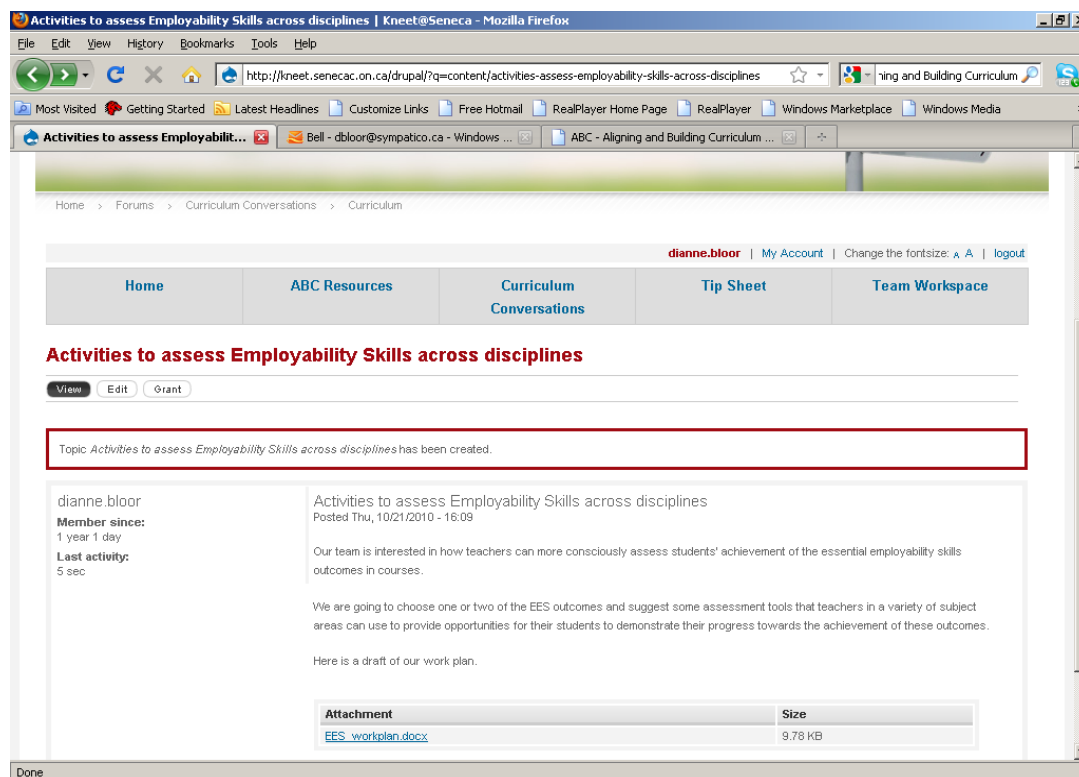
Activities to assess Employability Skills across disciplines | Kneet@Seneca - Mozilla Firefox

File Edit View History Bookmarks Tools Help

http://kneet.senecac.on.ca/drupal/?q=content/activities-assess-employability-skills-across-disciplines

ning and Building Curriculum

Most Visited Getting Started Latest Headlines Customize Links Free Hotmail RealPlayer Home Page RealPlayer Windows Marketplace Windows Media

Activities to assess Employabilit... | Bell - dbloor@sympatico.ca - Windows ... | ABC - Aligning and Building Curriculum ...

Home › Forums › Curriculum Conversations › Curriculum

dianne.bloor | My Account | Change the fontsize: A A | logout

Home | ABC Resources | Curriculum Conversations | Tip Sheet | Team Workspace

Activities to assess Employability Skills across disciplines

View Edit Grant

Topic Activities to assess Employability Skills across disciplines has been created.

dianne.bloor
Member since:
1 year 1 day
Last activity:
5 sec

Activities to assess Employability Skills across disciplines
Posted Thu, 10/21/2010 - 16:09

Our team is interested in how teachers can more consciously assess students' achievement of the essential employability skills outcomes in courses.

We are going to choose one or two of the EES outcomes and suggest some assessment tools that teachers in a variety of subject areas can use to provide opportunities for their students to demonstrate their progress towards the achievement of these outcomes.

Here is a draft of our work plan.

| Attachment | Size |
|---|---|
| EES_workplan.docx | 9.78 KB |

Done